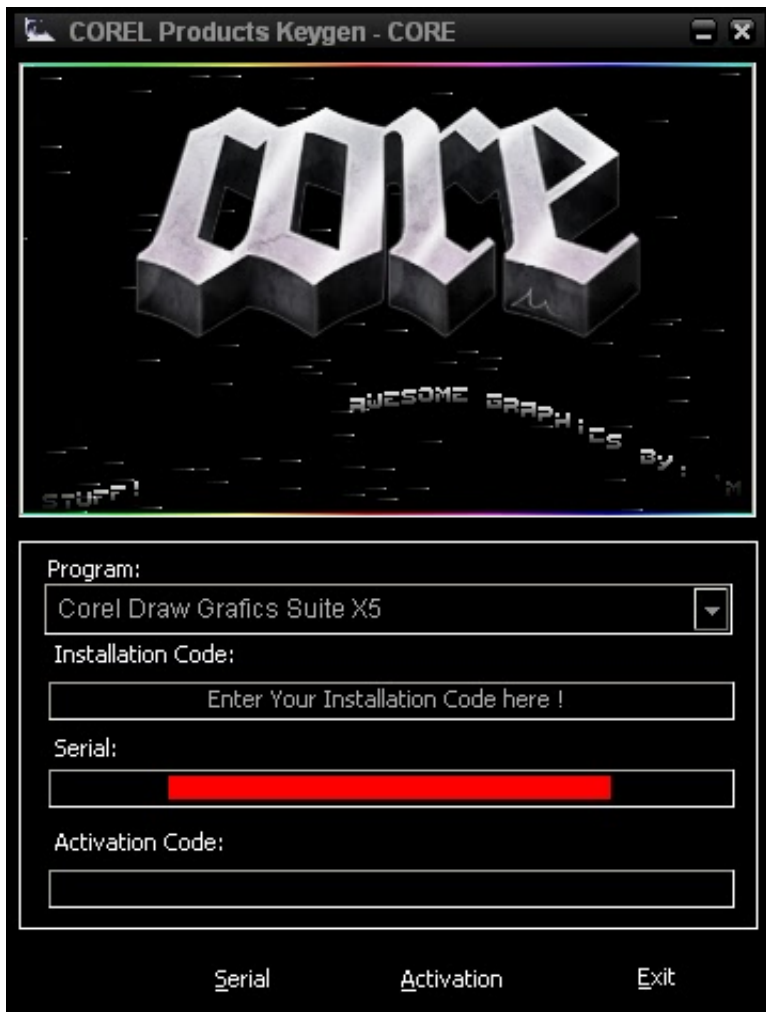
COREL Products Keygen - CORE

core

AWESOME GRAPHICS BY: M

STUFF!

Program:

Corel Draw Grafics Suite X5

Installation Code:

Enter Your Installation Code here !

Serial:

Activation Code:

Serial Activation Exit